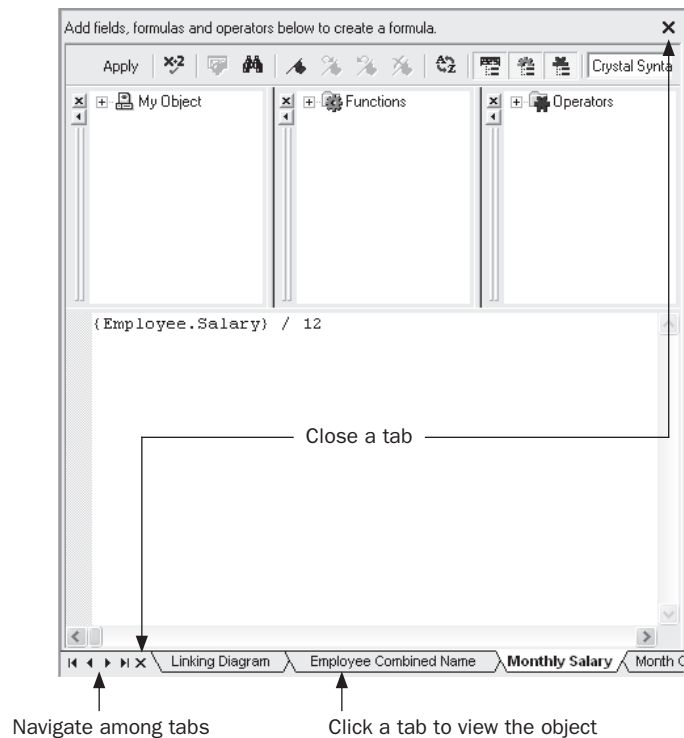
Add fields, formulas and operators below to create a formula.

Apply | Crystal Synta

My Object

Functions

Operators

{Employee.Salary} / 12

Close a tab

Linking Diagram | Employee Combined Name | Monthly Salary | Month C

Navigate among tabs

Click a tab to view the object